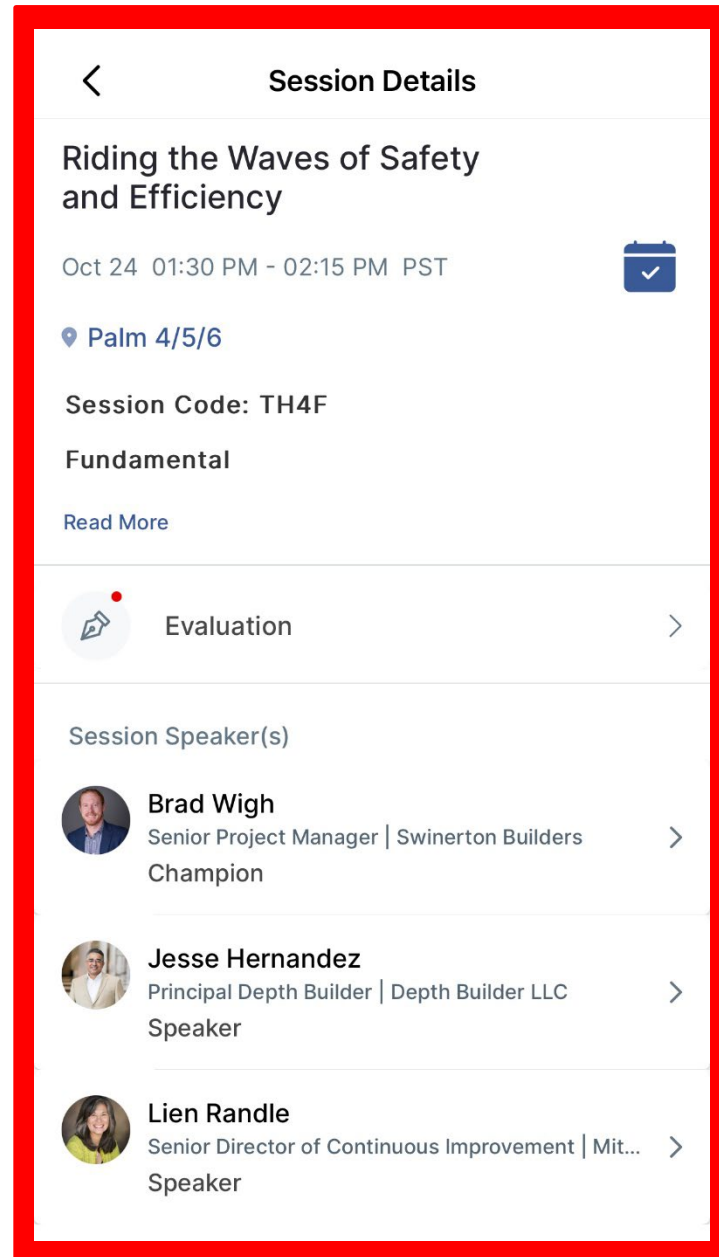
Session Details

Riding the Waves of Safety and Efficiency

Oct 24 01:30 PM - 02:15 PM PST

Palm 4/5/6

Session Code: TH4F

Fundamental

Read More

Evaluation

Session Speaker(s)

Brad Wigh
Senior Project Manager | Swinerton Builders
Champion

Jesse Hernandez
Principal Depth Builder | Depth Builder LLC
Speaker

Lien Randle
Senior Director of Continuous Improvement | Mit...
Speaker